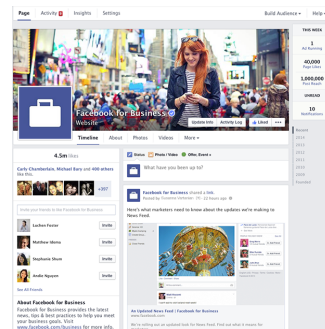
Page Activity 8 Insights Settings

Build Audience ▾ Help ▾

Facebook for Business
Website

Update Info Activity Log Liked ...

Timeline About Photos Videos More ▾

THIS WEEK
14 Post Reach
40,000 Page Likes
1,000,000 Post Reach

UNREAD
10 Notifications

Recent
2013
2012
2011
2010
2009
2008
2007
Founded

4.5m likes

Carly Chamberlain, Michael Bary and 400 others like this.

+207

Invite your friends to like Facebook for Business

Lucien Fevrer Invite
Matthew Idema Invite
Stephanie Shum Invite
Andie Nguyen Invite

See All Friends

About Facebook for Business
Facebook for Business provides the latest news, tips & best practices to help you meet your business goals. Visit www.facebook.com/business for more info.

Status Photo / Video Offer, Event ▾

What have you been up to?

Facebook for Business shared a link.
Posted by Christine Vettenter · 35 · 10 hours ago ·

Here's what marketers need to know about the updates we're making to News Feed.

An Updated News Feed | Facebook for Business
We're rolling out an updated look for News Feed. Find out what it means for